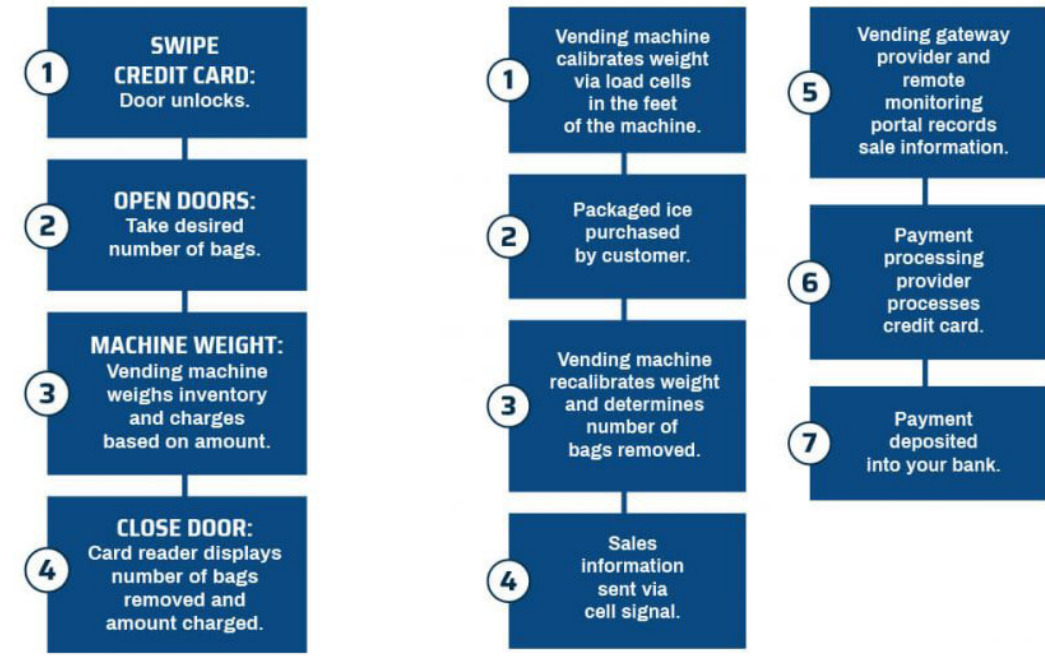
1 SWIPE CREDIT CARD: Door unlocks.

2 OPEN DOORS: Take desired number of bags.

3 MACHINE WEIGHT: Vending machine weighs inventory and charges based on amount.

4 CLOSE DOOR: Card reader displays number of bags removed and amount charged.

1 Vending machine calibrates weight via load cells in the feet of the machine.

2 Packaged ice purchased by customer.

3 Vending machine recalibrates weight and determines number of bags removed.

4 Sales information sent via cell signal.

5 Vending gateway provider and remote monitoring portal records sale information.

6 Payment processing provider processes credit card.

7 Payment deposited into your bank.